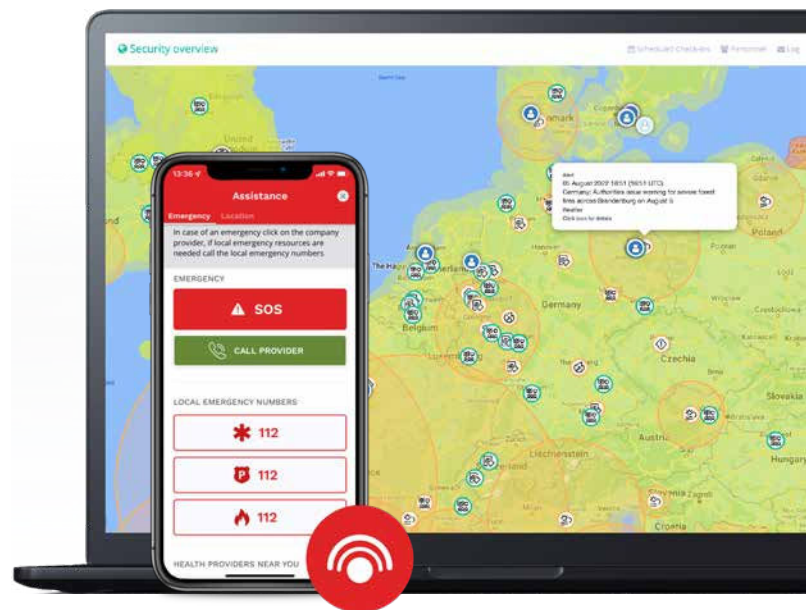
Security overview

Scheduled Checkins  Personnel  Log

Alert
05 August 2022 18:51 (16:51 UTC)
Germany: Authorities issue warning for severe forest fires across Brandenburg on August 5
Weather
Click icon for details

United Kingdom
Denmark
The Hague
Belgium
Germany
Poland
Czechia
Slovakia
Austria
Liechtenstein
Hungary
Croatia

13:36
Assistance
Emergency  Location
In case of an emergency click on the company provider, if local emergency resources are needed call the local emergency numbers

EMERGENCY
SOS
CALL PROVIDER

LOCAL EMERGENCY NUMBERS
112
112
112

HEALTH PROVIDERS NEAR YOU